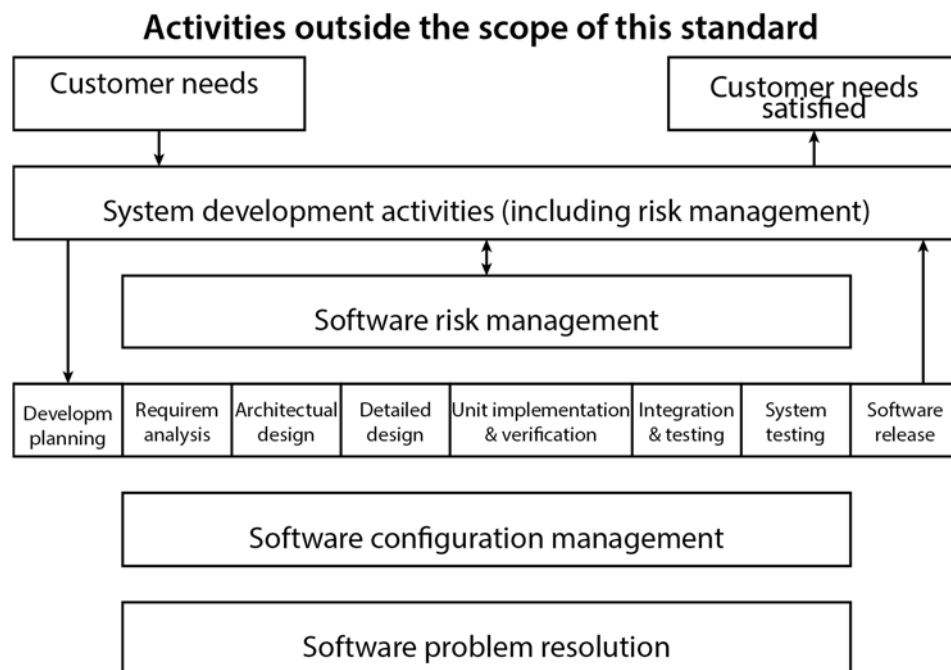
Activities outside the scope of this standard

Customer needs

Customer needs satisfied

System development activities (including risk management)

Software risk management

Developm planning

Requirem analysis

Architectual design

Detailed design

Unit implementation & verification

Integration & testing

System testing

Software release

Software configuration management

Software problem resolution